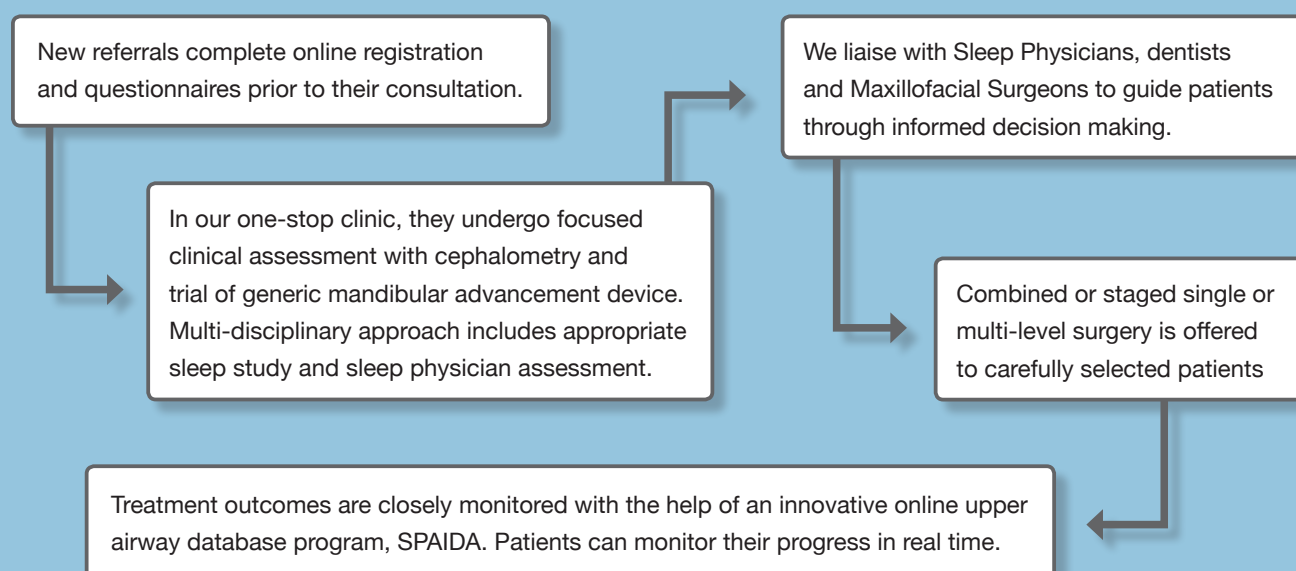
New referrals complete online registration and questionnaires prior to their consultation.

In our one-stop clinic, they undergo focused clinical assessment with cephalometry and trial of generic mandibular advancement device. Multi-disciplinary approach includes appropriate sleep study and sleep physician assessment.

We liaise with Sleep Physicians, dentists and Maxillofacial Surgeons to guide patients through informed decision making.

Combined or staged single or multi-level surgery is offered to carefully selected patients

Treatment outcomes are closely monitored with the help of an innovative online upper airway database program, SPAIDA. Patients can monitor their progress in real time.